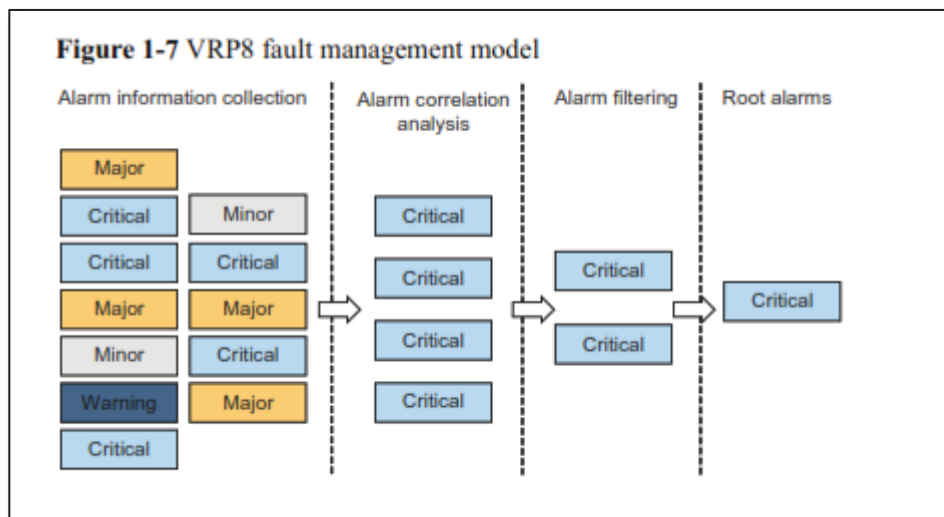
**Figure 1-7** VRP8 fault management model

Alarm information collection

Major

Critical

Critical

Major

Minor

Warning

Critical

Minor

Critical

Major

Critical

Major

Alarm correlation analysis

Critical

Critical

Critical

Critical

Alarm filtering

Critical

Critical

Root alarms

Critical